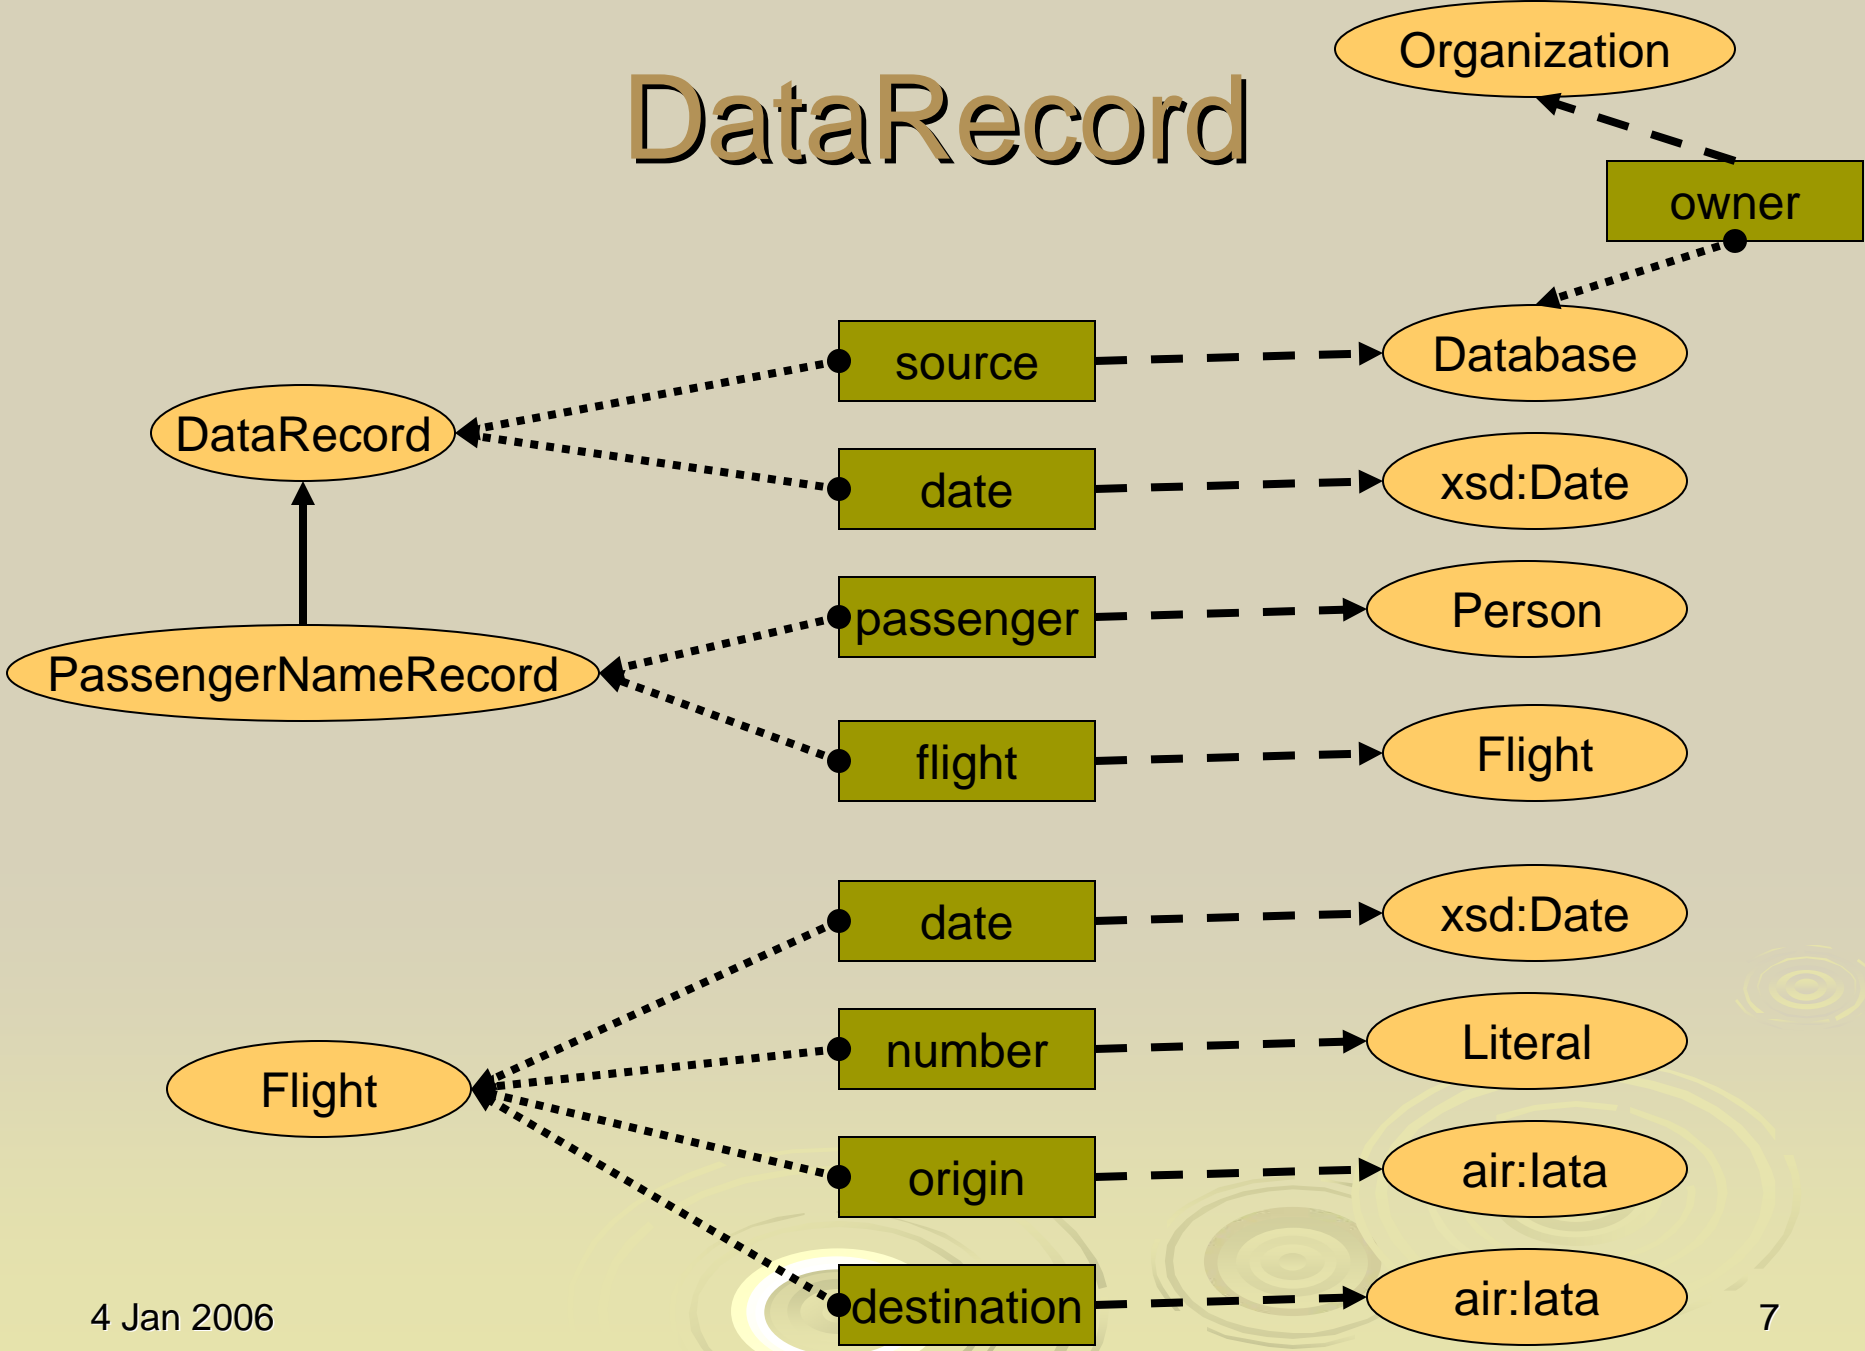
DataRecord

Organization

owner

source

Database

DataRecord

date

xsd:Date

passenger

Person

PassengerNameRecord

flight

Flight

date

xsd:Date

number

Literal

Flight

origin

air:Iata

destination

air:Iata

4 Jan 2006

7